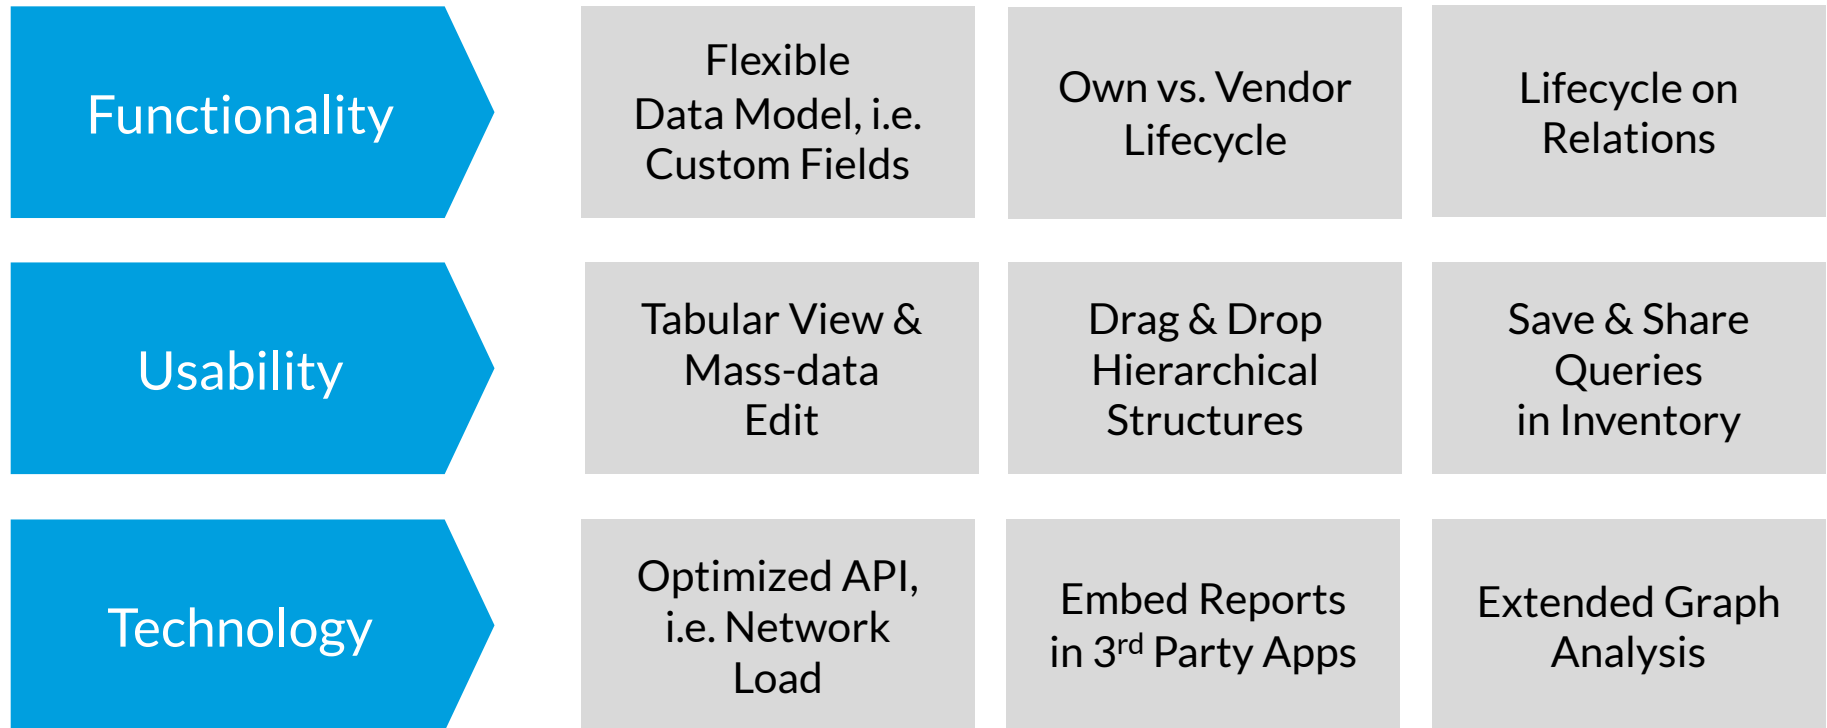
Functionality

Flexible Data Model, i.e. Custom Fields

Own vs. Vendor Lifecycle

Lifecycle on Relations

Usability

Tabular View & Mass-data Edit

Drag & Drop Hierarchical Structures

Save & Share Queries in Inventory

Technology

Optimized API, i.e. Network Load

Embed Reports in 3$^{rd}$ Party Apps

Extended Graph Analysis